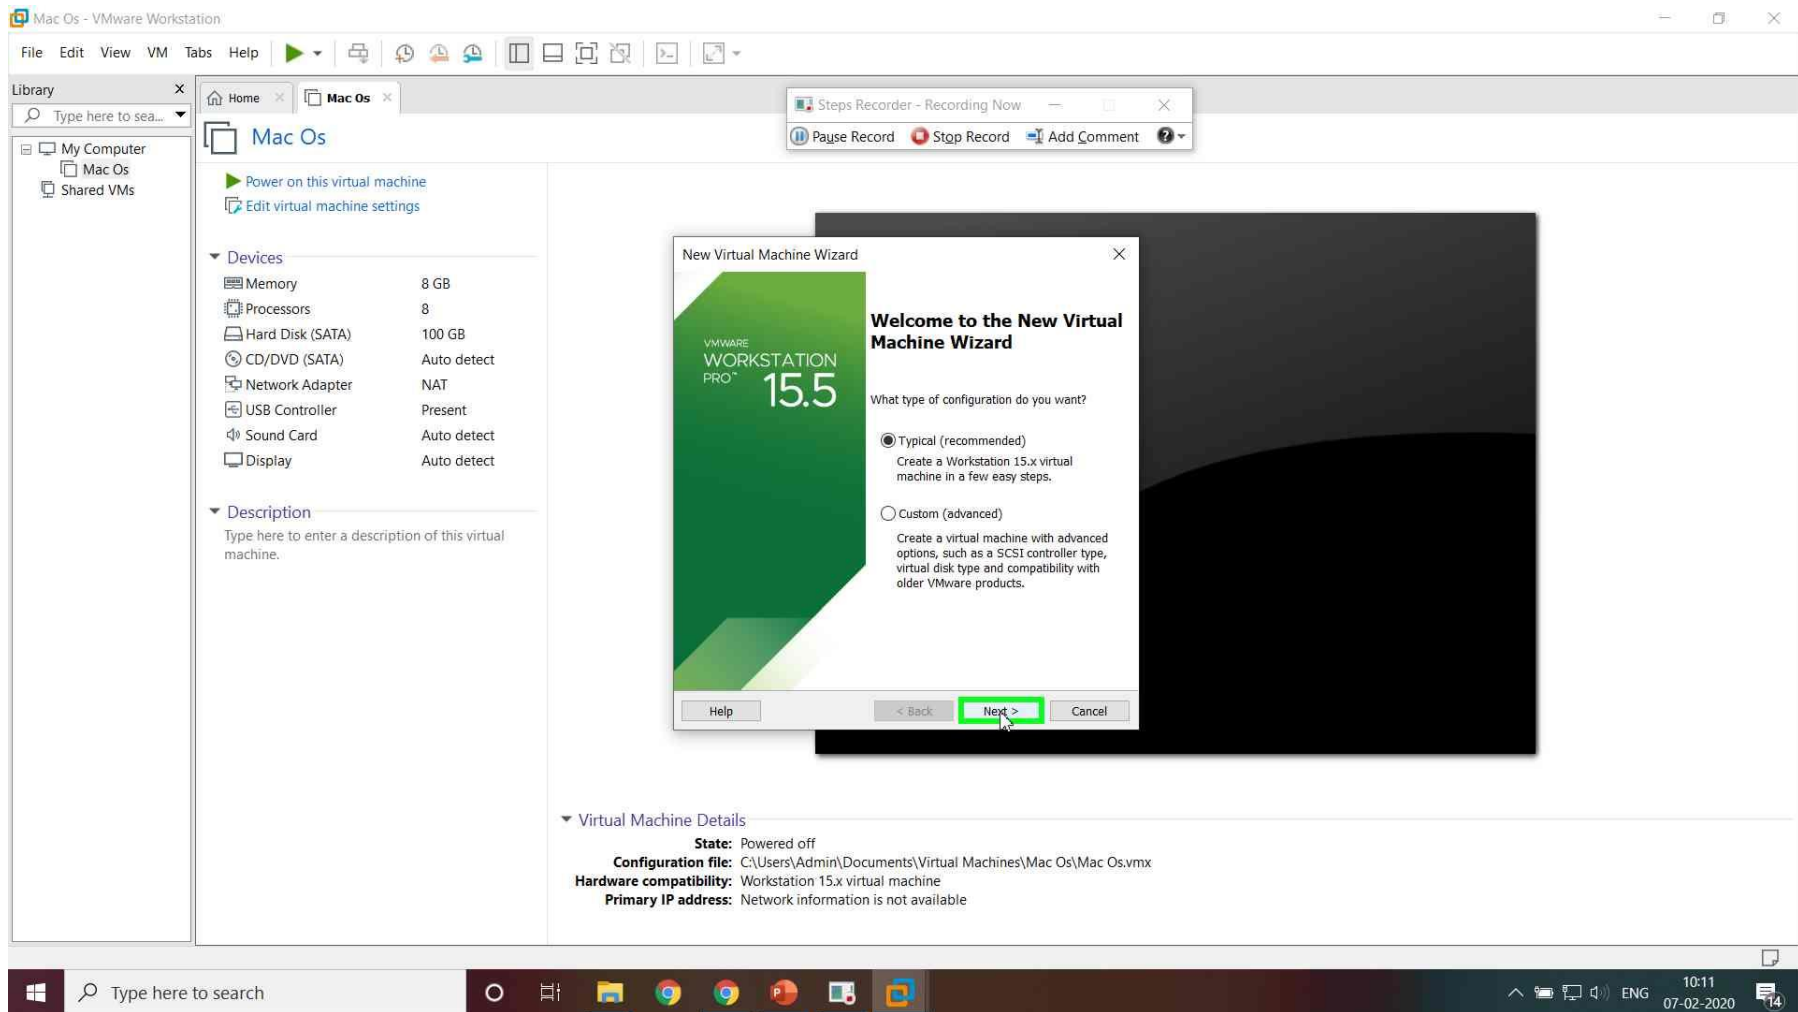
Mac Os - VMware Workstation

File Edit View VM Tabs Help

Library
Type here to sea...
My Computer
Mac Os
Shared VMs

Home
Mac Os

Steps Recorder - Recording Now
Pause Record Stop Record Add Comment

Mac Os

Power on this virtual machine
Edit virtual machine settings

Devices

| | |
|---|---|
| Memory | 8 GB |
| Processors | 8 |
| Hard Disk (SATA) | 100 GB |
| CD/DVD (SATA) | Auto detect |
| Network Adapter | NAT |
| USB Controller | Present |
| Sound Card | Auto detect |
| Display | Auto detect |

Description
Type here to enter a description of this virtual machine.

New Virtual Machine Wizard

VMWARE
WORKSTATION
PRO™ 15.5

Welcome to the New Virtual Machine Wizard

What type of configuration do you want?

Typical (recommended)
Create a Workstation 15.x virtual machine in a few easy steps.

Custom (advanced)
Create a virtual machine with advanced options, such as a SCSI controller type, virtual disk type and compatibility with older VMware products.

Help < Back Next > Cancel

Virtual Machine Details
State: Powered off
Configuration file: C:\Users\Admin\Documents\Virtual Machines\Mac Os\Mac Os.vmx
Hardware compatibility: Workstation 15.x virtual machine
Primary IP address: Network information is not available

Type here to search
ENG 10:11 07-02-2020 14